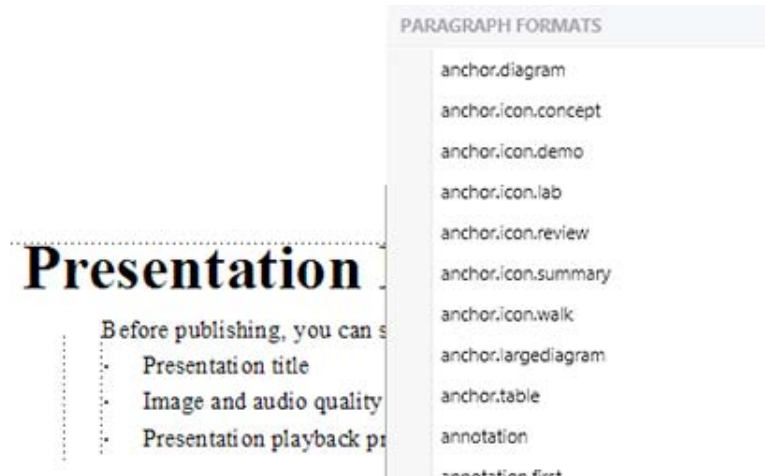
PARAGRAPH FORMATS

anchor.diagram

anchor.icon.concept

anchor.icon.demo

anchor.icon.lab

anchor.icon.review

anchor.icon.summary

anchor.icon.walk

anchor.largediagram

anchor.table

annotation

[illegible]

Presentation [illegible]

Before publishing, you can s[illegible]

- Presentation title
- Image and audio quality
- Presentation playback pr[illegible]